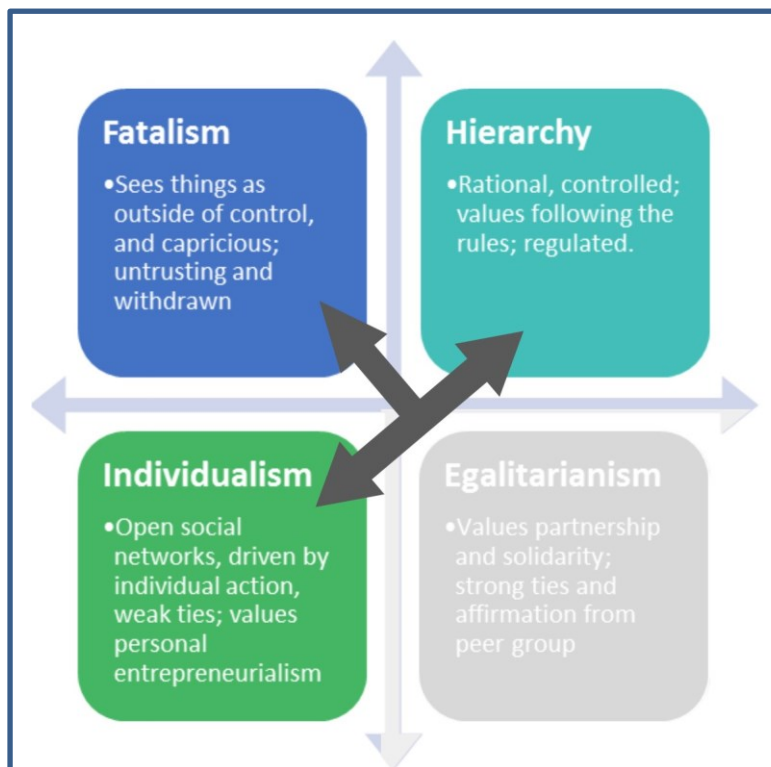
Fatalism

•Sees things as outside of control, and capricious; untrusting and withdrawn

Hierarchy

•Rational, controlled; values following the rules; regulated.

Individualism

•Open social networks, driven by individual action, weak ties; values personal entrepreneurialism

Egalitarianism

•Values partnership and solidarity; strong ties and affirmation from peer group